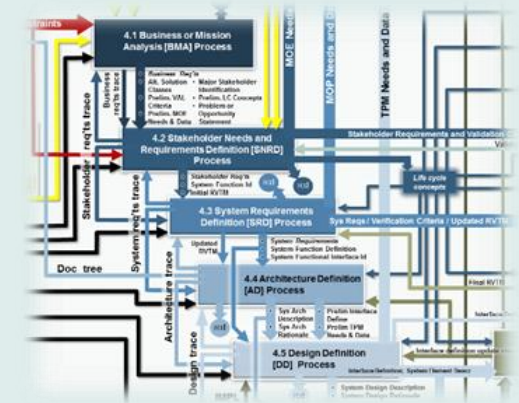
straints

4.1 Business or Mission Analysis [BMA] Process

MOE Needs and

MOP Needs and Data

TPM Needs and Data

Business req'ts trace

Business Req'ts
Alt. Solution Classes
Prelim. V&L Criteria
Prelim. MOE Needs & Data

• Major Stakeholder Identification
• Prelim. LC Concepts
• Problem or Opportunity Statement

Stakeholder req'ts trace

4.2 Stakeholder Needs and Requirements Definition [SNRD] Process

Stakeholder Requirements and Validation

Stakeholder Req'ts
System Function Id
Initial RVTM

xsd

xsd

Life cycle concepts

System req'ts trace

4.3 System Requirements Definition [SRD] Process

Sys Reqs / Verification Criteria / Updated RVTM

Updated RVTM

System Requirements
System Function Definition
System Functional Interface Id

Doc tree

Architecture trace

4.4 Architecture Definition [AD] Process

Final RVTM

xsd

• Sys Arch Description
• Sys Arch Rationale

• Prelim Interface Define
• Prelim TPM Needs & Data

Design trace

4.5 Design Definition [DD] Process

Interface definition update

Interface Definition, System Element Desc.

• System Design Description